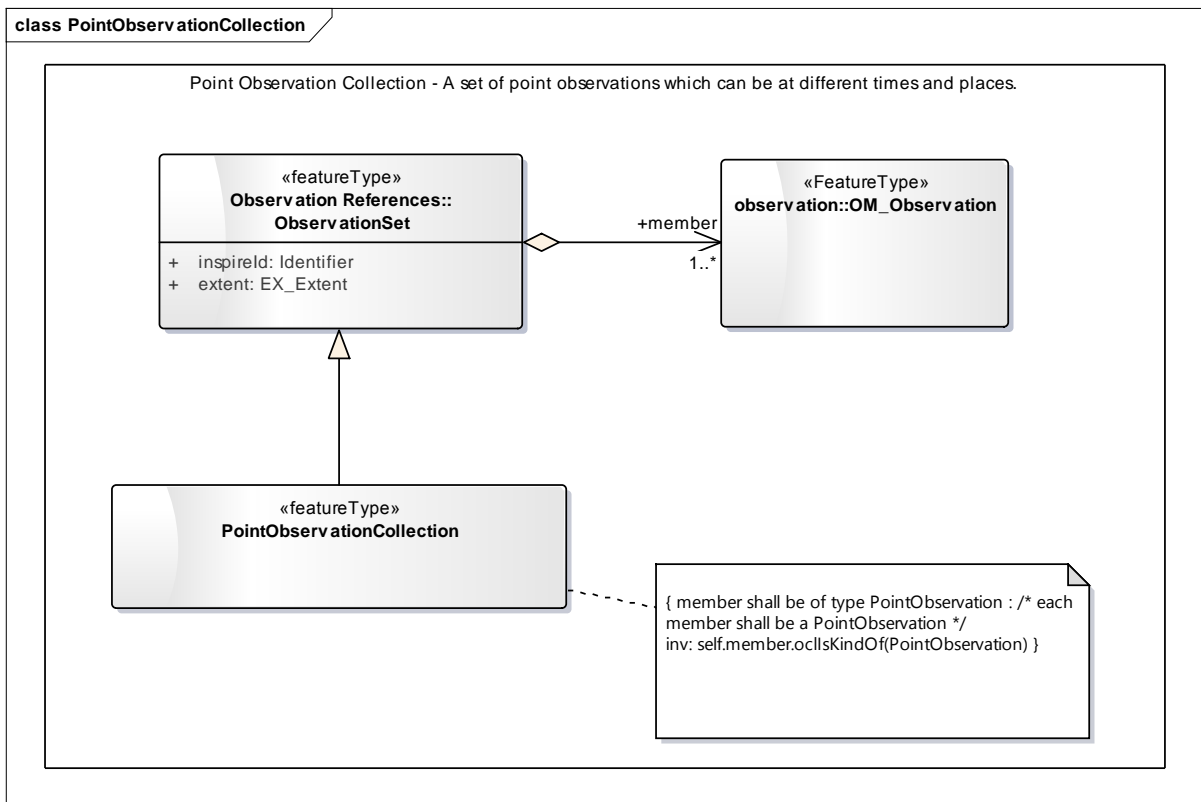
class PointObservationCollection

Point Observation Collection - A set of point observations which can be at different times and places.

«featureType»
Observation References::
ObservationSet

+ inspireId: Identifier
+ extent: EX_Extent

+member
1..*

«FeatureType»
observation::OM_Observation

«featureType»
PointObservationCollection

{ member shall be of type PointObservation : /* each member shall be a PointObservation */
inv: self.member.oclIsKindOf(PointObservation) }